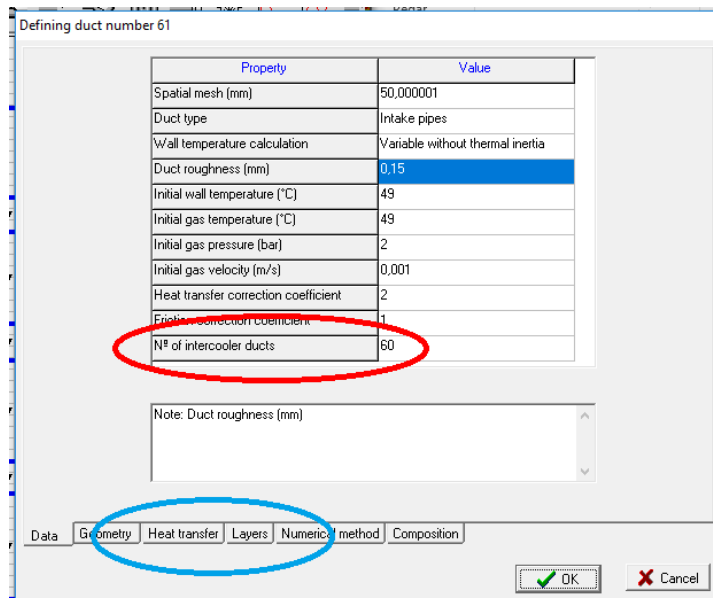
Defining duct number 61

| Property | Value |
|---|---|
| Spatial mesh (mm) | 50,000001 |
| Duct type | Intake pipes |
| Wall temperature calculation | Variable without thermal inertia |
| Duct roughness (mm) | 0,15 |
| Initial wall temperature (°C) | 49 |
| Initial gas temperature (°C) | 49 |
| Initial gas pressure (bar) | 2 |
| Initial gas velocity (m/s) | 0,001 |
| Heat transfer correction coefficient | 2 |
| Friction correction coefficient | 1 |
| Nº of intercooler ducts | 60 |

Note: Duct roughness (mm)

Data | Geometry | Heat transfer | Layers | Numerical method | Composition

OK | Cancel